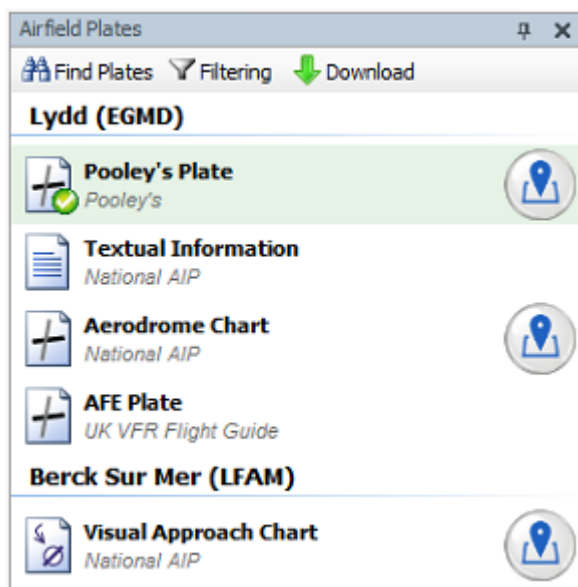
Airfield Plates

Find Plates Filtering Download

Lydd (EGMD)

Pooley's Plate
Pooley's

Textual Information
National AIP

Aerodrome Chart
National AIP

AFE Plate
UK VFR Flight Guide

Berck Sur Mer (LFAM)

Visual Approach Chart
National AIP